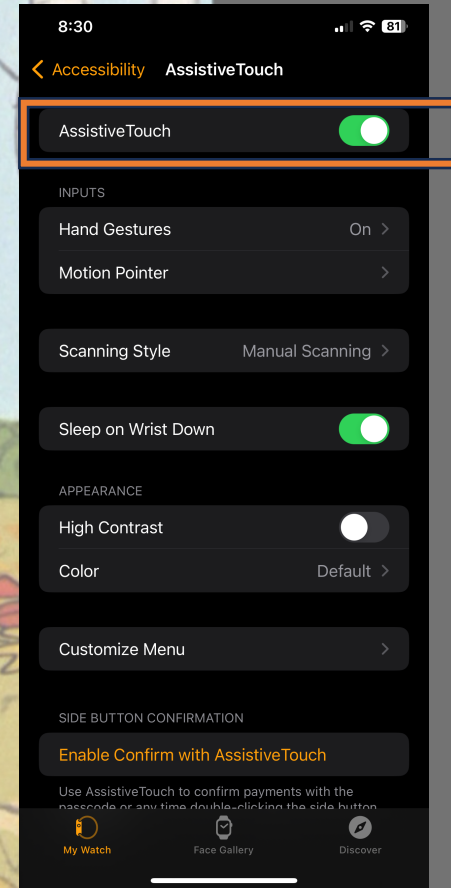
8:30

81

Accessibility AssistiveTouch

AssistiveTouch

INPUTS

Hand Gestures On

Motion Pointer

Scanning Style Manual Scanning

Sleep on Wrist Down

APPEARANCE

High Contrast

Color Default

Customize Menu

SIDE BUTTON CONFIRMATION

Enable Confirm with AssistiveTouch

Use AssistiveTouch to confirm payments with the passcode or any time double-clicking the side button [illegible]

My Watch Face Gallery Discover